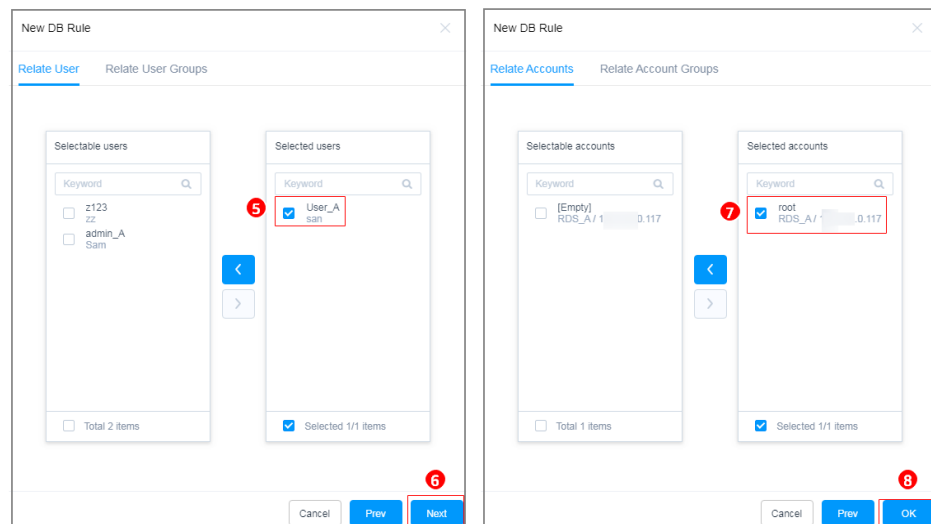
New DB Rule

Relate User Relate User Groups

Selectable users

Keyword

z123
zz

admin_A
Sam

Total 2 items

Selected users

Keyword

5

User_A
san

Selected 1/1 items

6

Cancel Prev Next

New DB Rule

Relate Accounts Relate Account Groups

Selectable accounts

Keyword

[Empty]
RDS_A / 1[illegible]0.117

Total 1 items

Selected accounts

Keyword

7

root
RDS_A / 1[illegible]0.117

Selected 1/1 items

8

Cancel Prev OK